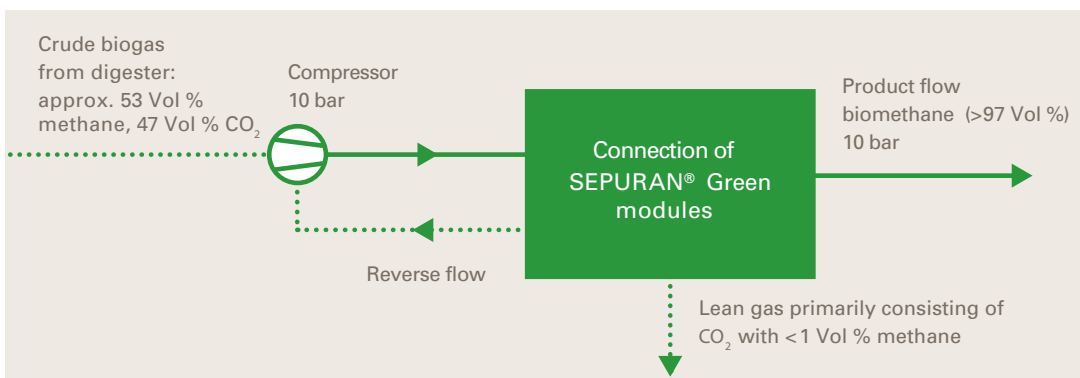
Crude biogas from digester: approx. 53 Vol % methane, 47 Vol % $CO_2$

Compressor 10 bar

Connection of SEPURAN® Green modules

Product flow biomethane (>97 Vol %) 10 bar

Reverse flow

Lean gas primarily consisting of $CO_2$ with <1 Vol % methane